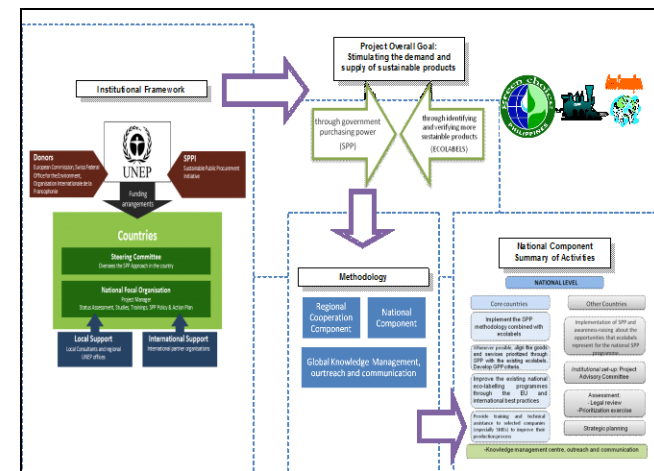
Project Overall Goal: Stimulating the demand and supply of sustainable products

Institutional Framework

through government purchasing power (SPP)

through identifying and verifying more sustainable products (ECOLABELS)

green choice PHILIPPINES

UNEP

Donors
European Commission, Swiss Federal Office for the Environment, Organisation internationale de la Francophonie

SPPI
Sustainable Public Procurement Initiative

Funding arrangements

Countries

Steering Committee
Oversees the SPP Approach in the country

National Focal Organisation
Project Manager
Status Assessment, Studies, Trainings, SPP Policy & Action Plan

Local Support
Local Consultants and regional UNEP offices

International Support
International partner organizations

Methodology

Regional Cooperation Component

National Component

Global Knowledge Management, outreach and communication

National Component Summary of Activities

NATIONAL LEVEL

Core countries

Other Countries

Implement the SPP methodology combined with ecolabels

Whenever possible, align the goods and services prioritized through SPP with the existing ecolabels. Develop GPP criteria.

Improve the existing national eco-labelling programmes through the EU and international best practices

Provide training and technical assistance to selected companies (especially SMEs) to improve their production process

Implementation of SPP and awareness-raising about the opportunities that ecolabels represent for the national SPP programme

Institutional set-up: Project Advisory Committee

Assessment:
-Legal review
-Prioritization exercise

Strategic planning

-Knowledge management centre, outreach and communication